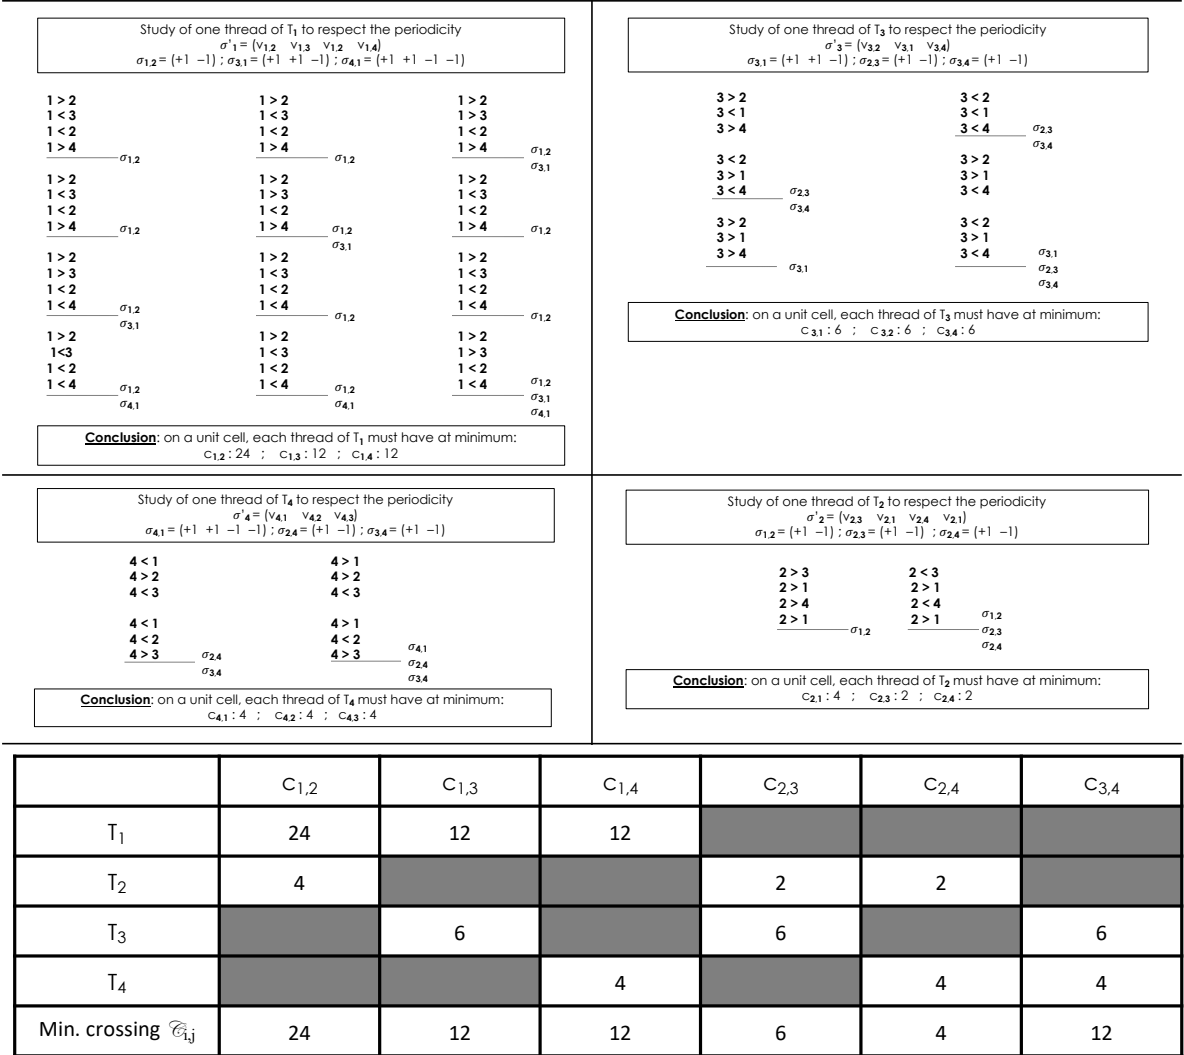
Study of one thread of $T_1$ to respect the periodicity
$\sigma'_1 = (v_{1,2}\ \ v_{1,3}\ \ v_{1,2}\ \ v_{1,4})$
$\sigma_{1,2} = (+1\ \ -1)$ ; $\sigma_{3,1} = (+1\ \ +1\ \ -1)$ ; $\sigma_{4,1} = (+1\ \ +1\ \ -1\ \ -1)$

1 > 2
1 < 3
1 < 2
1 > 4
$\sigma_{1,2}$

1 > 2
1 < 3
1 < 2
1 > 4
$\sigma_{1,2}$

1 > 2
1 > 3
1 < 2
1 > 4
$\sigma_{1,2}$
$\sigma_{3,1}$

1 > 2
1 < 3
1 < 2
1 > 4
$\sigma_{1,2}$

1 > 2
1 > 3
1 < 2
1 > 4
$\sigma_{1,2}$
$\sigma_{3,1}$

1 > 2
1 < 3
1 < 2
1 > 4
$\sigma_{1,2}$

1 > 2
1 > 3
1 < 2
1 < 4
$\sigma_{1,2}$
$\sigma_{3,1}$

1 > 2
1 < 3
1 < 2
1 < 4
$\sigma_{1,2}$

1 > 2
1 < 3
1 < 2
1 < 4
$\sigma_{1,2}$

1 > 2
1<3
1 < 2
1 < 4
$\sigma_{1,2}$
$\sigma_{4,1}$

1 > 2
1 < 3
1 < 2
1 < 4
$\sigma_{1,2}$
$\sigma_{4,1}$

1 > 2
1 > 3
1 < 2
1 < 4
$\sigma_{1,2}$
$\sigma_{3,1}$
$\sigma_{4,1}$

Conclusion: on a unit cell, each thread of $T_1$ must have at minimum:
$c_{1,2}$ : 24 ; $c_{1,3}$ : 12 ; $c_{1,4}$ : 12

Study of one thread of $T_3$ to respect the periodicity
$\sigma'_3 = (v_{3,2}\ \ v_{3,1}\ \ v_{3,4})$
$\sigma_{3,1} = (+1\ \ +1\ \ -1)$ ; $\sigma_{2,3} = (+1\ \ -1)$ ; $\sigma_{3,4} = (+1\ \ -1)$

3 > 2
3 < 1
3 > 4

3 < 2
3 > 1
3 < 4
$\sigma_{2,3}$
$\sigma_{3,4}$

3 > 2
3 > 1
3 > 4
$\sigma_{3,1}$

3 < 2
3 < 1
3 < 4
$\sigma_{2,3}$
$\sigma_{3,4}$

3 > 2
3 > 1
3 < 4

3 < 2
3 > 1
3 < 4
$\sigma_{3,1}$
$\sigma_{2,3}$
$\sigma_{3,4}$

Conclusion: on a unit cell, each thread of $T_3$ must have at minimum:
$c_{3,1}$ : 6 ; $c_{3,2}$ : 6 ; $c_{3,4}$ : 6

Study of one thread of $T_4$ to respect the periodicity
$\sigma'_4 = (v_{4,1}\ \ v_{4,2}\ \ v_{4,3})$
$\sigma_{4,1} = (+1\ \ +1\ \ -1\ \ -1)$ ; $\sigma_{2,4} = (+1\ \ -1)$ ; $\sigma_{3,4} = (+1\ \ -1)$

4 < 1
4 > 2
4 < 3

4 < 1
4 < 2
4 > 3
$\sigma_{2,4}$
$\sigma_{3,4}$

4 > 1
4 > 2
4 < 3

4 > 1
4 < 2
4 > 3
$\sigma_{4,1}$
$\sigma_{2,4}$
$\sigma_{3,4}$

Conclusion: on a unit cell, each thread of $T_4$ must have at minimum:
$c_{4,1}$ : 4 ; $c_{4,2}$ : 4 ; $c_{4,3}$ : 4

Study of one thread of $T_2$ to respect the periodicity
$\sigma'_2 = (v_{2,3}\ \ v_{2,1}\ \ v_{2,4}\ \ v_{2,1})$
$\sigma_{1,2} = (+1\ \ -1)$ ; $\sigma_{2,3} = (+1\ \ -1)$ ; $\sigma_{2,4} = (+1\ \ -1)$

2 > 3
2 > 1
2 > 4
2 > 1
$\sigma_{1,2}$

2 < 3
2 > 1
2 < 4
2 > 1
$\sigma_{1,2}$
$\sigma_{2,3}$
$\sigma_{2,4}$

Conclusion: on a unit cell, each thread of $T_2$ must have at minimum:
$c_{2,1}$ : 4 ; $c_{2,3}$ : 2 ; $c_{2,4}$ : 2

| | $C_{1,2}$ | $C_{1,3}$ | $C_{1,4}$ | $C_{2,3}$ | $C_{2,4}$ | $C_{3,4}$ |
|---|---|---|---|---|---|---|
| $T_1$ | 24 | 12 | 12 | | | |
| $T_2$ | 4 | | | 2 | 2 | |
| $T_3$ | | 6 | | 6 | | 6 |
| $T_4$ | | | 4 | | 4 | 4 |
| Min. crossing $\mathscr{C}_{i,j}$ | 24 | 12 | 12 | 6 | 4 | 12 |